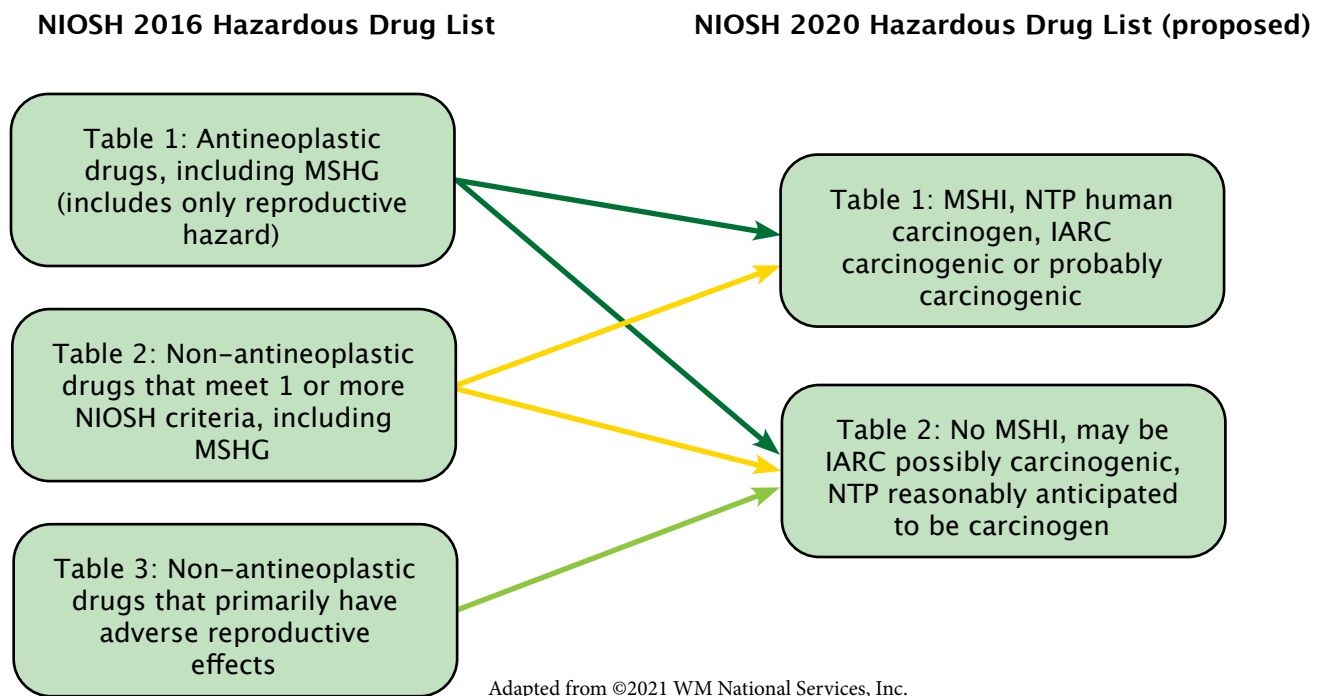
NIOSH 2016 Hazardous Drug List

NIOSH 2020 Hazardous Drug List (proposed)

Table 1: Antineoplastic drugs, including MSHG (includes only reproductive hazard)

Table 2: Non-antineoplastic drugs that meet 1 or more NIOSH criteria, including MSHG

Table 3: Non-antineoplastic drugs that primarily have adverse reproductive effects

Table 1: MSHI, NTP human carcinogen, IARC carcinogenic or probably carcinogenic

Table 2: No MSHI, may be IARC possibly carcinogenic, NTP reasonably anticipated to be carcinogen

Adapted from ©2021 WM National Services, Inc.